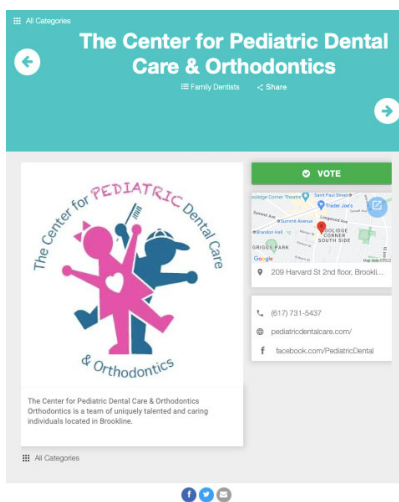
All Categories

The Center for Pediatric Dental Care & Orthodontics

Family Dentists  Share

VOTE

Coolidge Corner Theatre
Trader Joe's
Summit Avenue
Brandon Hall
GRIGGS PARK
COOLIDGE CORNER SOUTH SIDE
Google
Map data ©2022

209 Harvard St 2nd floor, Brookli...

(617) 731-5437

pediatricdentalcare.com/

facebook.com/PediatricDental

The Center for PEDIATRIC Dental Care & Orthodontics

The Center for Pediatric Dental Care & Orthodontics Orthodontics is a team of uniquely talented and caring individuals located in Brookline.

All Categories